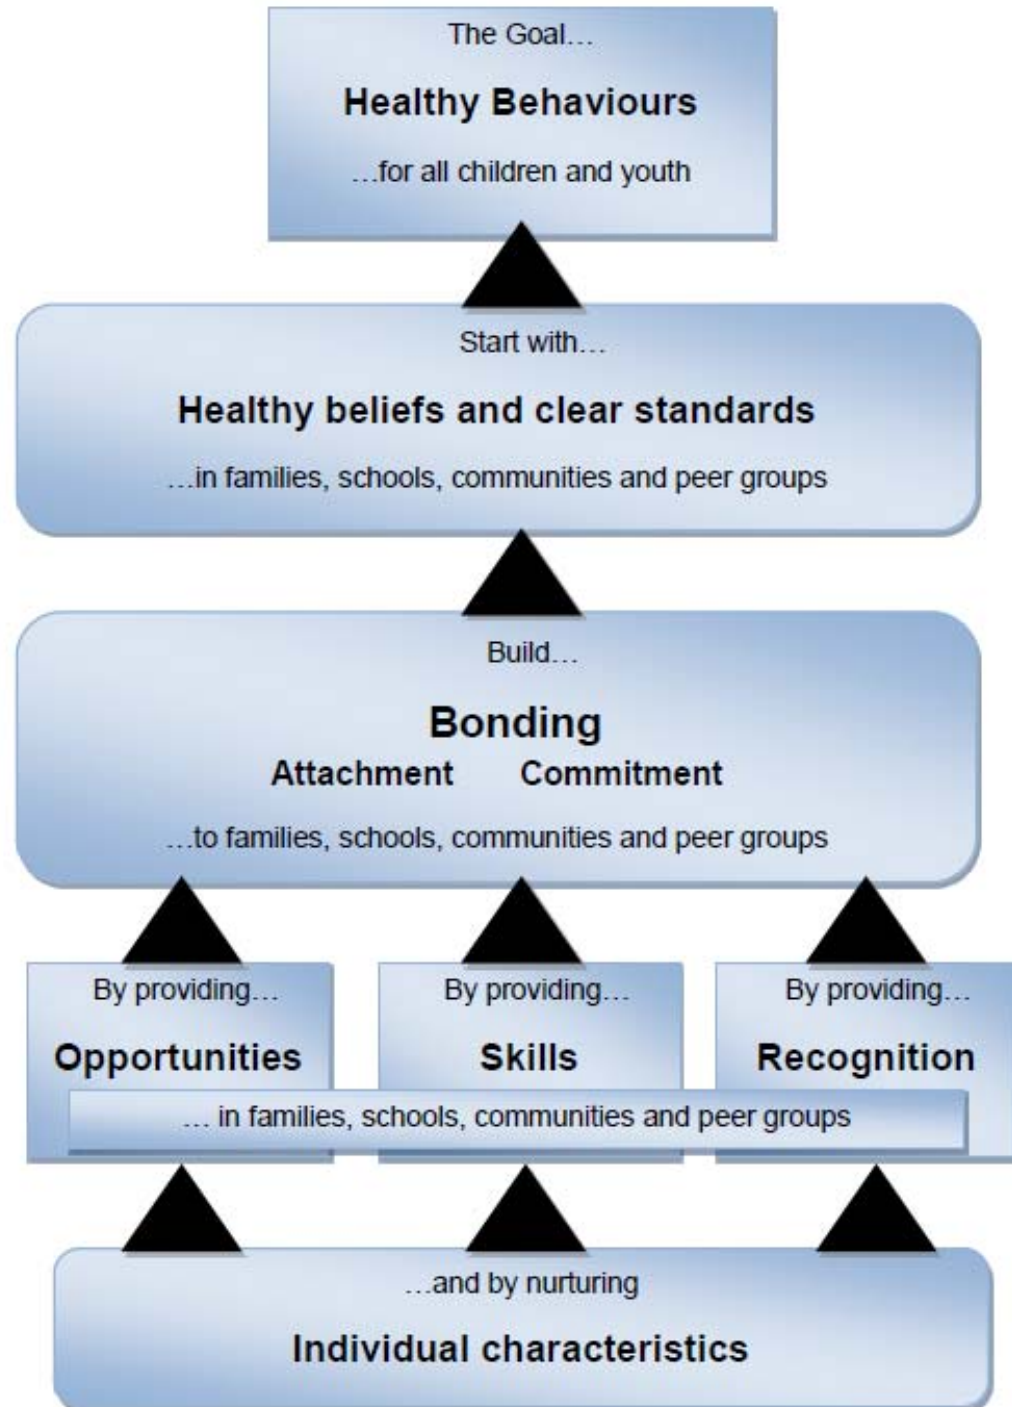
The Goal…

Healthy Behaviours

…for all children and youth

Start with…

Healthy beliefs and clear standards

…in families, schools, communities and peer groups

Build…

Bonding

Attachment Commitment

…to families, schools, communities and peer groups

By providing…

Opportunities

By providing…

Skills

By providing…

Recognition

… in families, schools, communities and peer groups

…and by nurturing

Individual characteristics